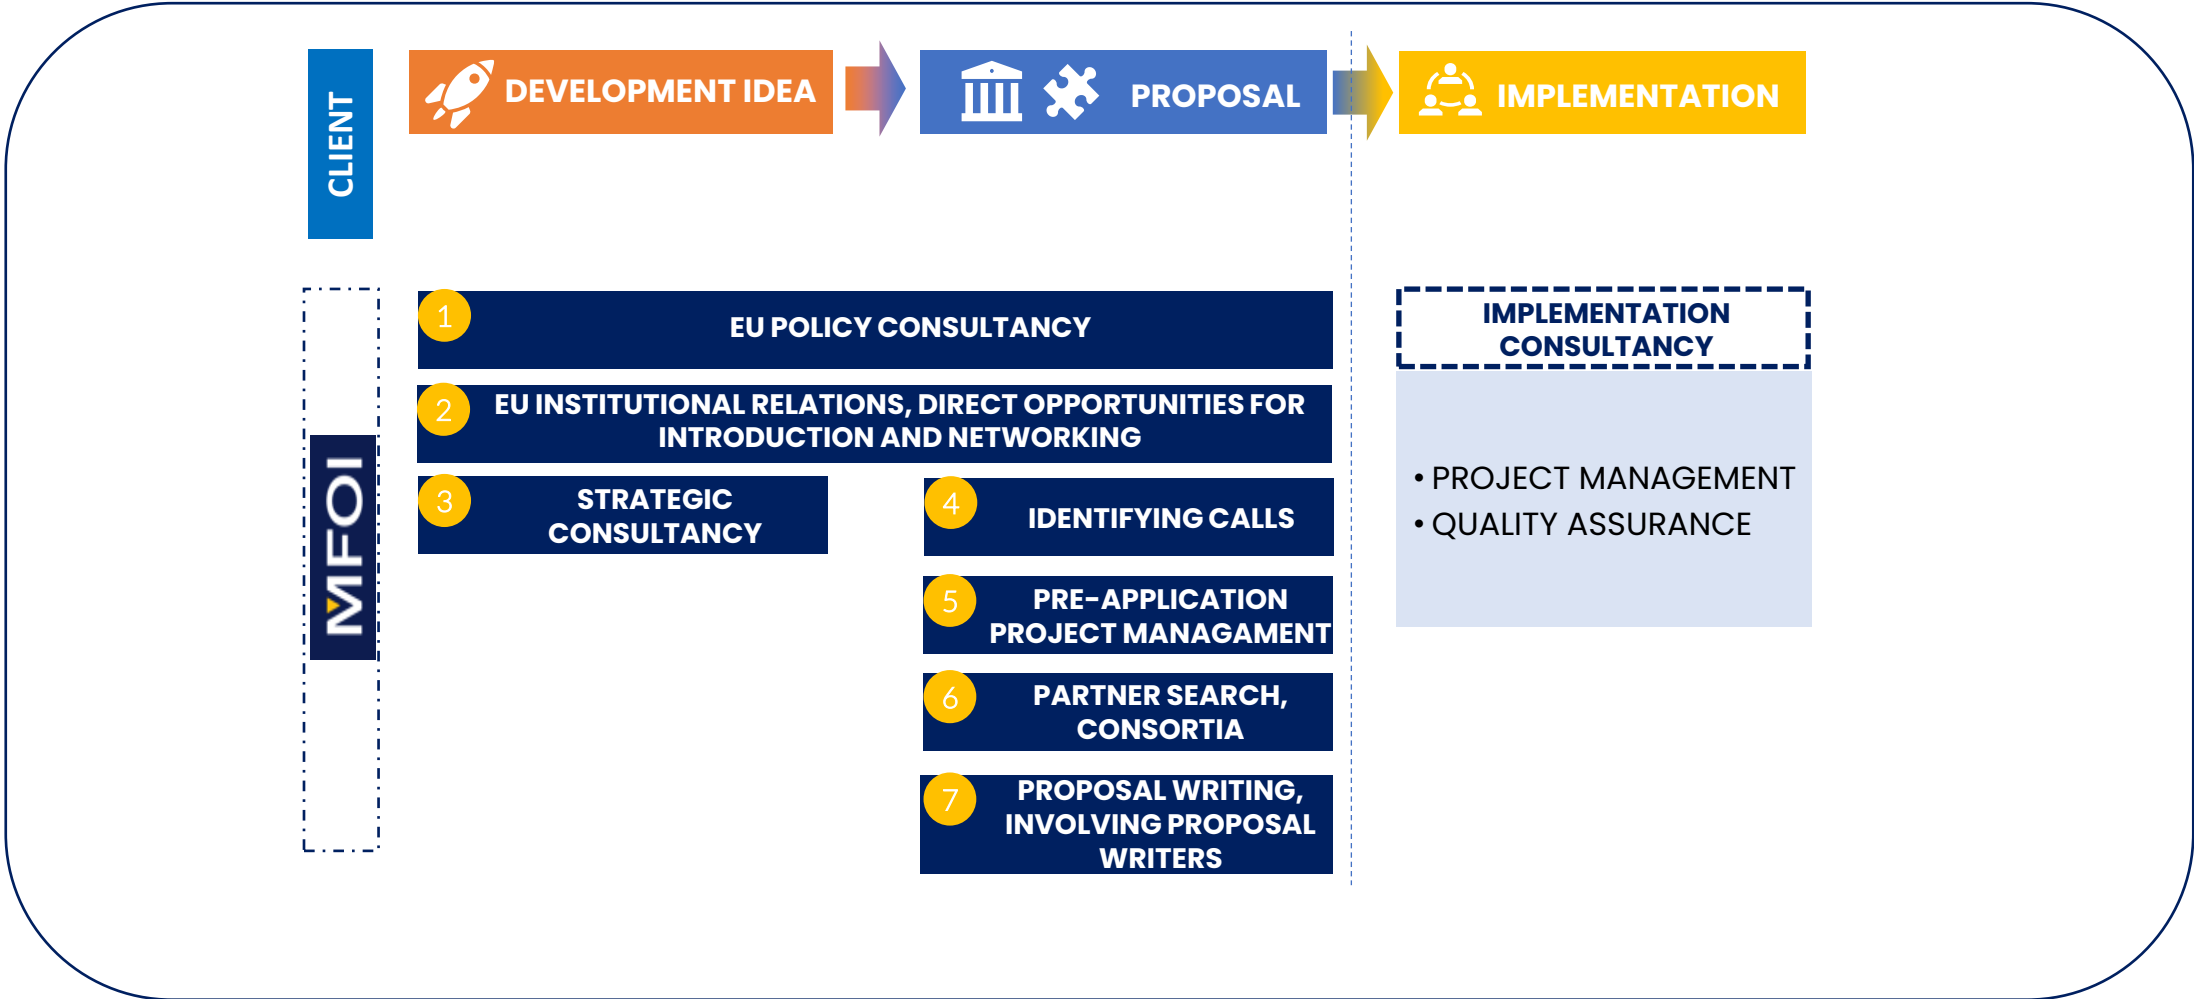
CLIENT

DEVELOPMENT IDEA

PROPOSAL

IMPLEMENTATION

MFOI

1 EU POLICY CONSULTANCY

2 EU INSTITUTIONAL RELATIONS, DIRECT OPPORTUNITIES FOR INTRODUCTION AND NETWORKING

3 STRATEGIC CONSULTANCY

4 IDENTIFYING CALLS

5 PRE-APPLICATION PROJECT MANAGAMENT

6 PARTNER SEARCH, CONSORTIA

7 PROPOSAL WRITING, INVOLVING PROPOSAL WRITERS

IMPLEMENTATION CONSULTANCY

• PROJECT MANAGEMENT
• QUALITY ASSURANCE